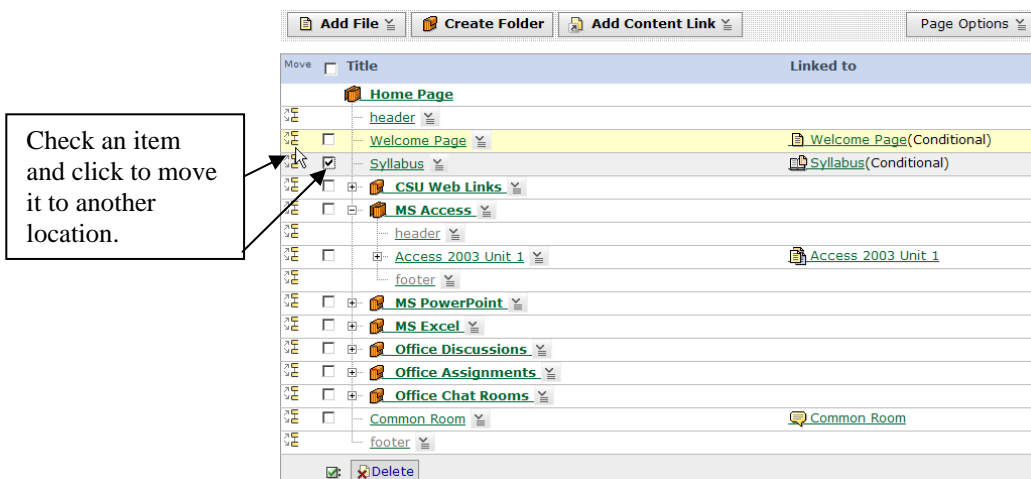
Add File | Create Folder | Add Content Link | Page Options

Check an item and click to move it to another location.

| Move | Title | Linked to |
|---|---|---|
| | Home Page | |
| | header | |
| | Welcome Page | Welcome Page(Conditional) |
| | Syllabus | Syllabus(Conditional) |
| | CSU Web Links | |
| | MS Access | |
| | header | |
| | Access 2003 Unit 1 | Access 2003 Unit 1 |
| | footer | |
| | MS PowerPoint | |
| | MS Excel | |
| | Office Discussions | |
| | Office Assignments | |
| | Office Chat Rooms | |
| | Common Room | Common Room |
| | footer | |

Delete